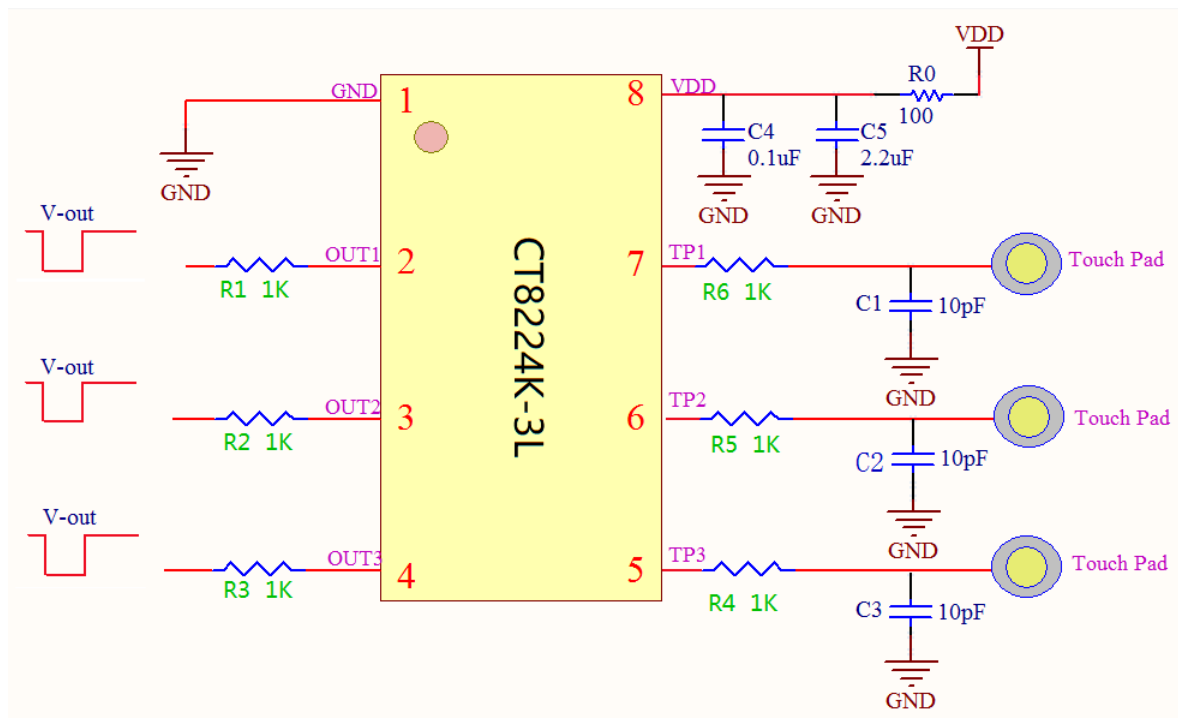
VDD
R0
100
GND 1
8 VDD
C4
0.1uF
C5
2.2uF
GND
GND
GND
CT8224K-3L
V-out
OUT1 2
R1 1K
7 TP1
R6 1K
Touch Pad
C1 10pF
GND
V-out
OUT2 3
R2 1K
6 TP2
R5 1K
Touch Pad
C2 10pF
GND
V-out
OUT3 4
R3 1K
5 TP3
R4 1K
Touch Pad
C3 10pF
GND